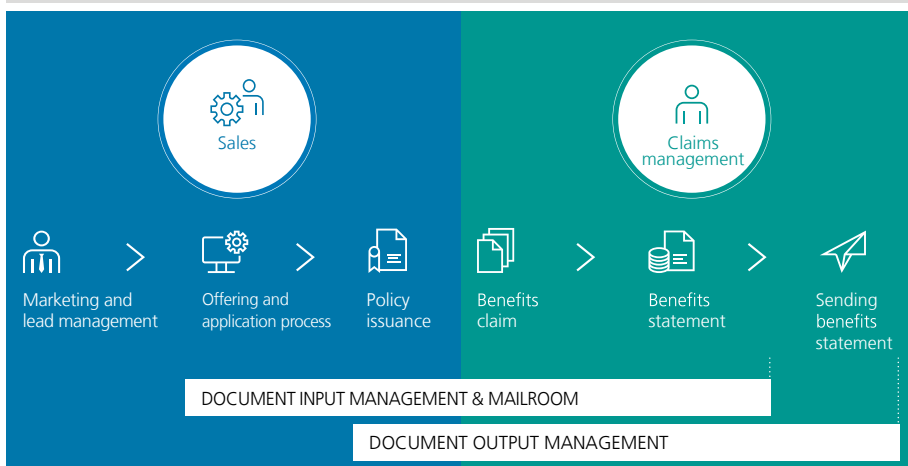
Sales

Claims management

Marketing and lead management

Offering and application process

Policy issuance

Benefits claim

Benefits statement

Sending benefits statement

DOCUMENT INPUT MANAGEMENT & MAILROOM

DOCUMENT OUTPUT MANAGEMENT